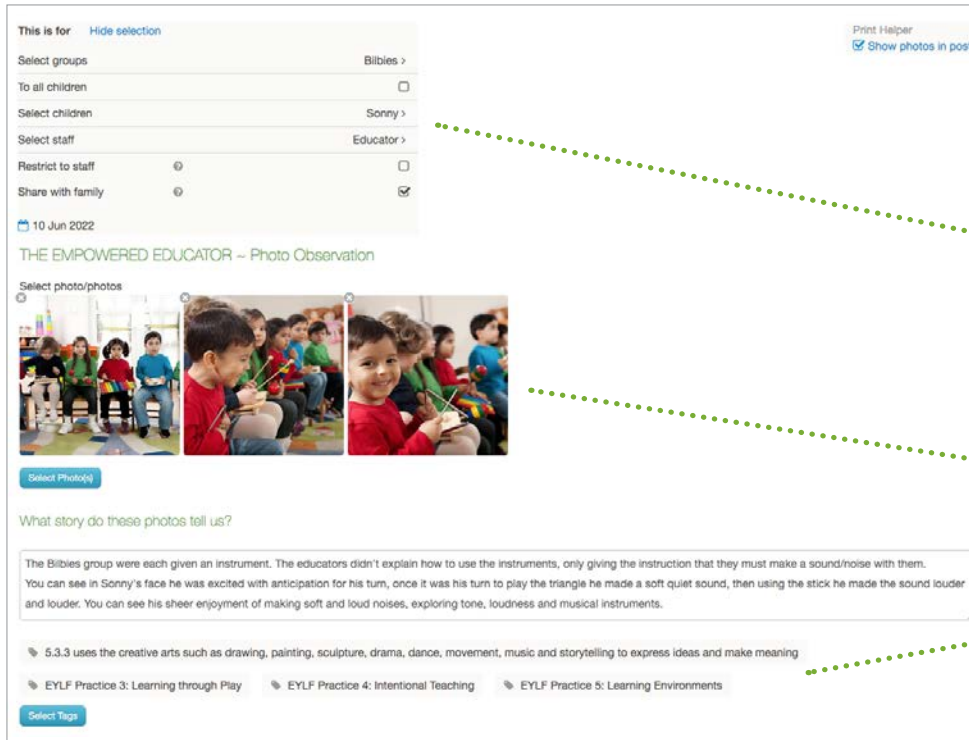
This is for Hide selection

Print Helper
Show photos in pos

| | |
|---|---|
| Select groups | Bilbies > |
| To all children | ☐ |
| Select children | Sonny > |
| Select staff | Educator > |
| Restrict to staff | ☐ |
| Share with family | ☑ |

10 Jun 2022

THE EMPOWERED EDUCATOR ~ Photo Observation

Select photo/photos

Select Photo(s)

What story do these photos tell us?

The Bilbies group were each given an instrument. The educators didn't explain how to use the instruments, only giving the instruction that they must make a sound/noise with them. You can see in Sonny's face he was excited with anticipation for his turn, once it was his turn to play the triangle he made a soft quiet sound, then using the stick he made the sound louder and louder. You can see his sheer enjoyment of making soft and loud noises, exploring tone, loudness and musical instruments.

5.3.3 uses the creative arts such as drawing, painting, sculpture, drama, dance, movement, music and storytelling to express ideas and make meaning

EYLF Practice 3: Learning through Play

EYLF Practice 4: Intentional Teaching

EYLF Practice 5: Learning Environments

Select Tags